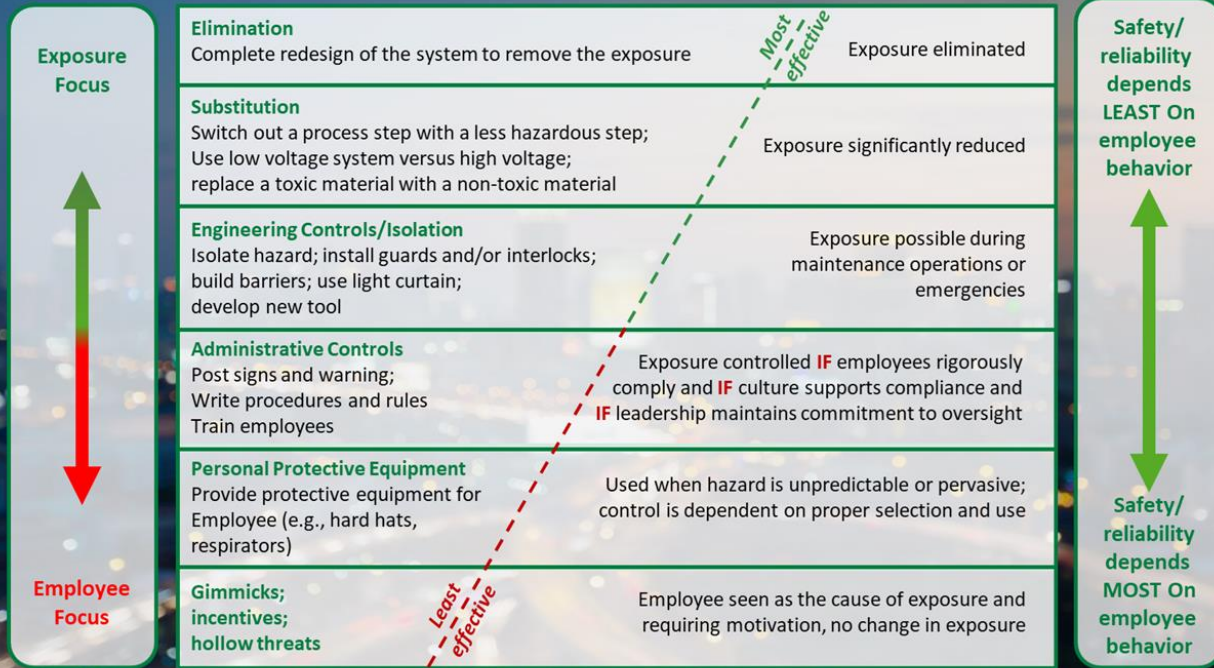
Exposure Focus

Employee Focus

Elimination
Complete redesign of the system to remove the exposure

Most effective

Exposure eliminated

Substitution
Switch out a process step with a less hazardous step;
Use low voltage system versus high voltage;
replace a toxic material with a non-toxic material

Exposure significantly reduced

Engineering Controls/Isolation
Isolate hazard; install guards and/or interlocks;
build barriers; use light curtain;
develop new tool

Exposure possible during maintenance operations or emergencies

Administrative Controls
Post signs and warning;
Write procedures and rules
Train employees

Exposure controlled IF employees rigorously comply and IF culture supports compliance and IF leadership maintains commitment to oversight

Personal Protective Equipment
Provide protective equipment for Employee (e.g., hard hats, respirators)

Used when hazard is unpredictable or pervasive; control is dependent on proper selection and use

Gimmicks;
incentives;
hollow threats

Least effective

Employee seen as the cause of exposure and requiring motivation, no change in exposure

Safety/ reliability depends LEAST On employee behavior

Safety/ reliability depends MOST On employee behavior